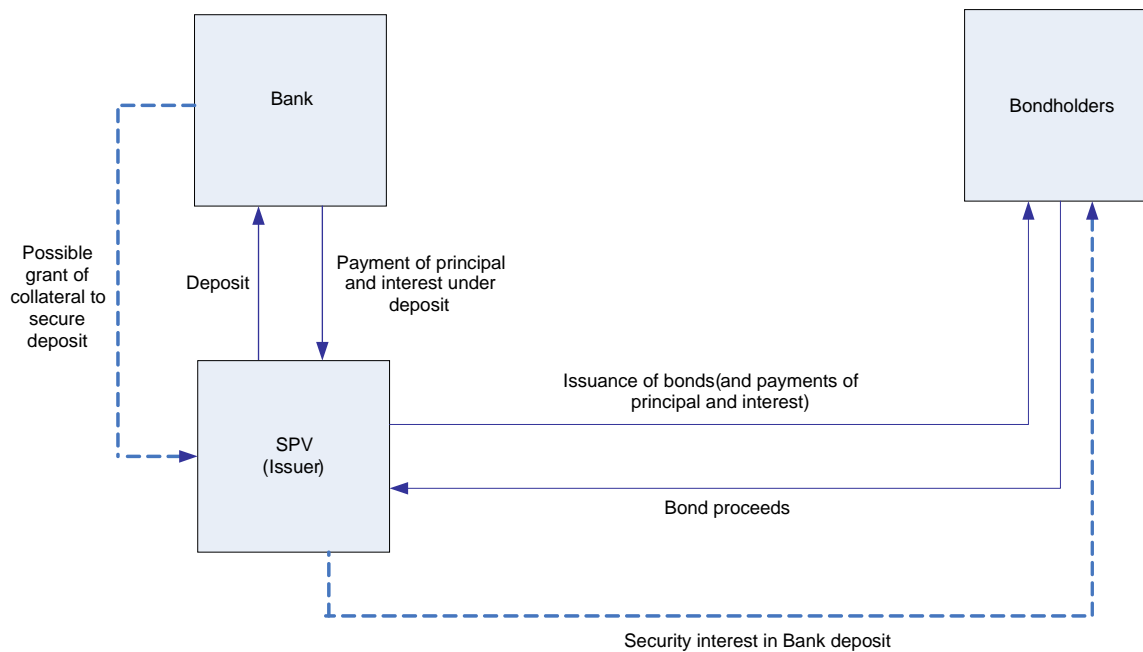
Bank

Bondholders

Possible grant of collateral to secure deposit

Deposit

Payment of principal and interest under deposit

Issuance of bonds(and payments of principal and interest)

SPV
(Issuer)

Bond proceeds

Security interest in Bank deposit